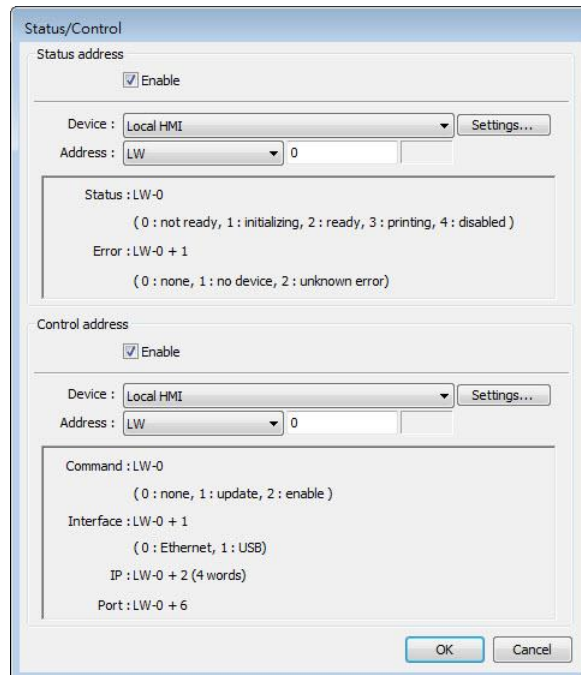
Status/Control

Status address

Enable

Device : Local HMI Settings...

Address : LW 0

Status : LW-0

( 0 : not ready, 1 : initializing, 2 : ready, 3 : printing, 4 : disabled )

Error : LW-0 + 1

( 0 : none, 1 : no device, 2 : unknown error)

Control address

Enable

Device : Local HMI Settings...

Address : LW 0

Command : LW-0

( 0 : none, 1 : update, 2 : enable )

Interface : LW-0 + 1

( 0 : Ethernet, 1 : USB)

IP : LW-0 + 2 (4 words)

Port : LW-0 + 6

OK Cancel